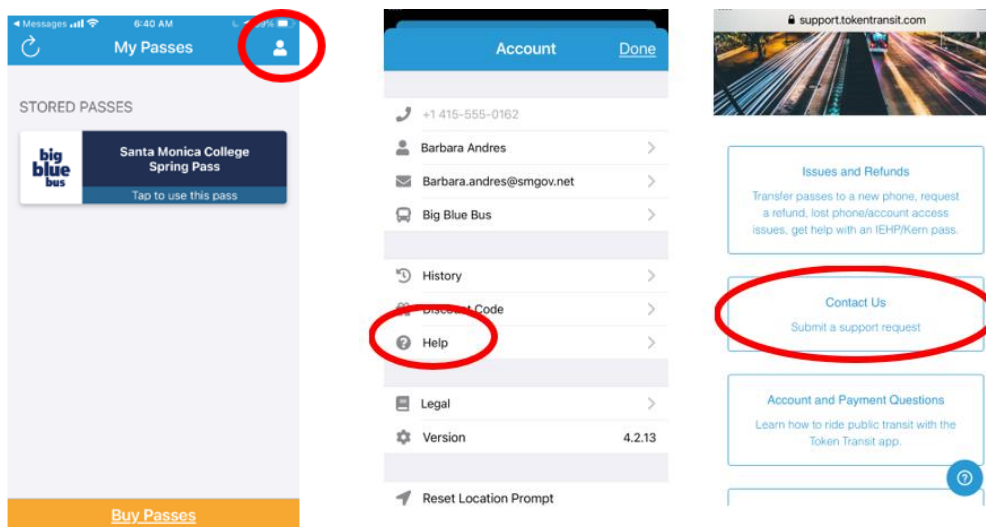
◂ Messages 6:40 AM

My Passes

STORED PASSES

big blue bus

Santa Monica College Spring Pass

Tap to use this pass

Buy Passes

Account Done

+1 415-555-0162

Barbara Andres

Barbara.andres@smgov.net

Big Blue Bus

History

Disc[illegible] Code

Help

Legal

Version 4.2.13

Reset Location Prompt

support.tokentransit.com

Issues and Refunds

Transfer passes to a new phone, request a refund, lost phone/account access issues, get help with an IEHP/Kern pass.

Contact Us

Submit a support request

Account and Payment Questions

Learn how to ride public transit with the Token Transit app.